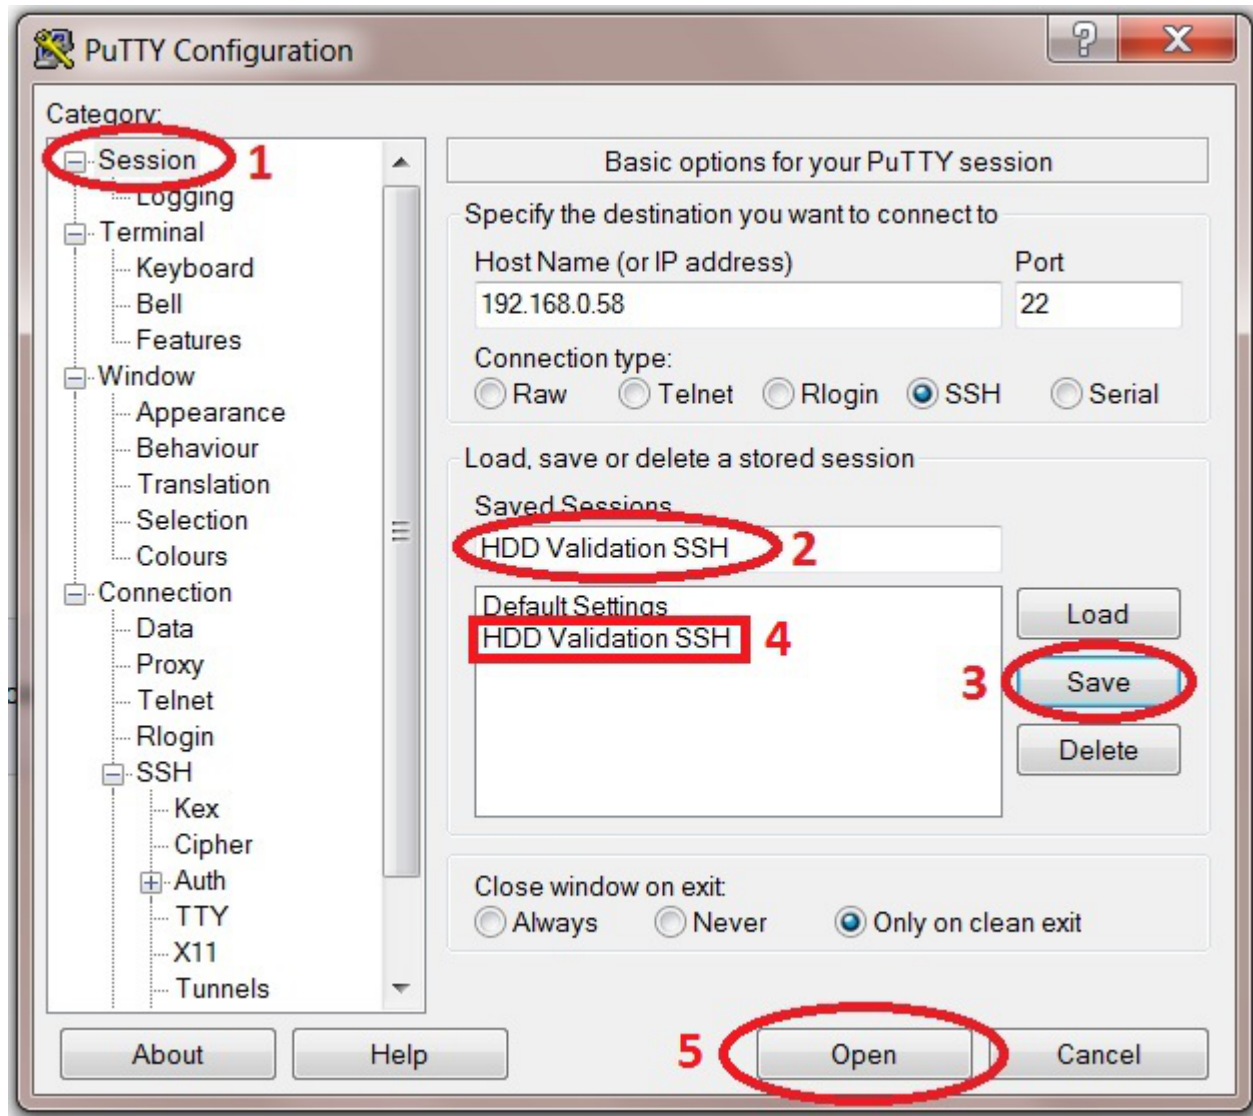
PuTTY Configuration

?
X

Category:

Session 1
Logging
Terminal
Keyboard
Bell
Features
Window
Appearance
Behaviour
Translation
Selection
Colours
Connection
Data
Proxy
Telnet
Rlogin
SSH
Kex
Cipher
Auth
TTY
X11
Tunnels

Basic options for your PuTTY session

Specify the destination you want to connect to

Host Name (or IP address)
192.168.0.58

Port
22

Connection type:
Raw Telnet Rlogin SSH Serial

Load, save or delete a stored session

Saved Sessions
HDD Validation SSH 2

Default Settings
HDD Validation SSH 4

Load
3 Save
Delete

Close window on exit:
Always Never Only on clean exit

About
Help
5 Open
Cancel